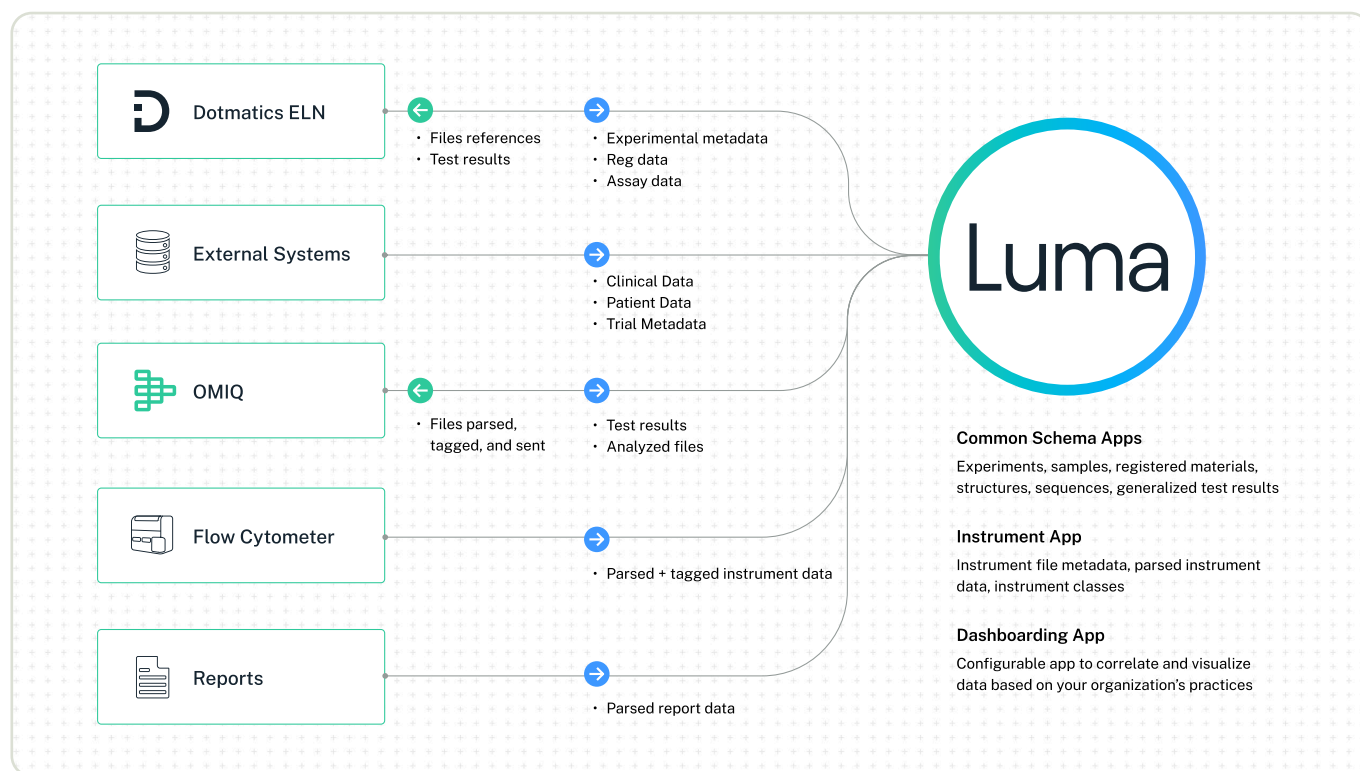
Dotmatics ELN

• Files references
• Test results

• Experimental metadata
• Reg data
• Assay data

External Systems

• Clinical Data
• Patient Data
• Trial Metadata

OMIQ

• Files parsed, tagged, and sent

• Test results
• Analyzed files

Flow Cytometer

• Parsed + tagged instrument data

Reports

• Parsed report data

Luma

Common Schema Apps
Experiments, samples, registered materials, structures, sequences, generalized test results

Instrument App
Instrument file metadata, parsed instrument data, instrument classes

Dashboarding App
Configurable app to correlate and visualize data based on your organization's practices